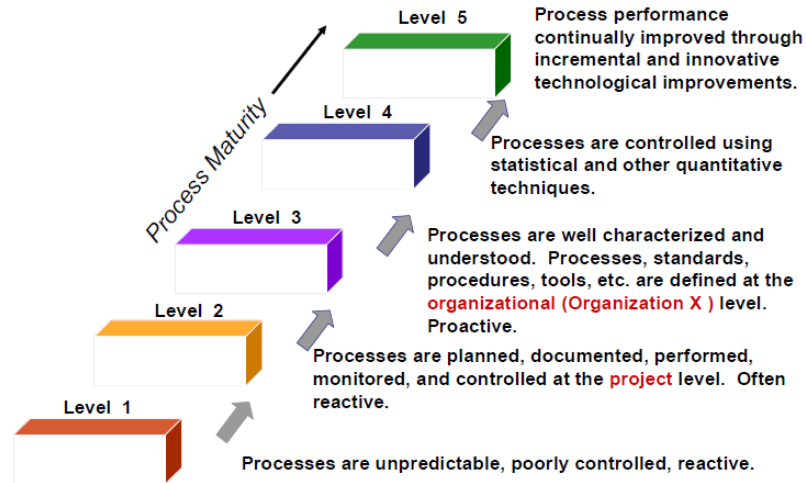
Level 5

Process performance continually improved through incremental and innovative technological improvements.

Process Maturity

Level 4

Processes are controlled using statistical and other quantitative techniques.

Level 3

Processes are well characterized and understood. Processes, standards, procedures, tools, etc. are defined at the organizational (Organization X ) level. Proactive.

Level 2

Processes are planned, documented, performed, monitored, and controlled at the project level. Often reactive.

Level 1

Processes are unpredictable, poorly controlled, reactive.